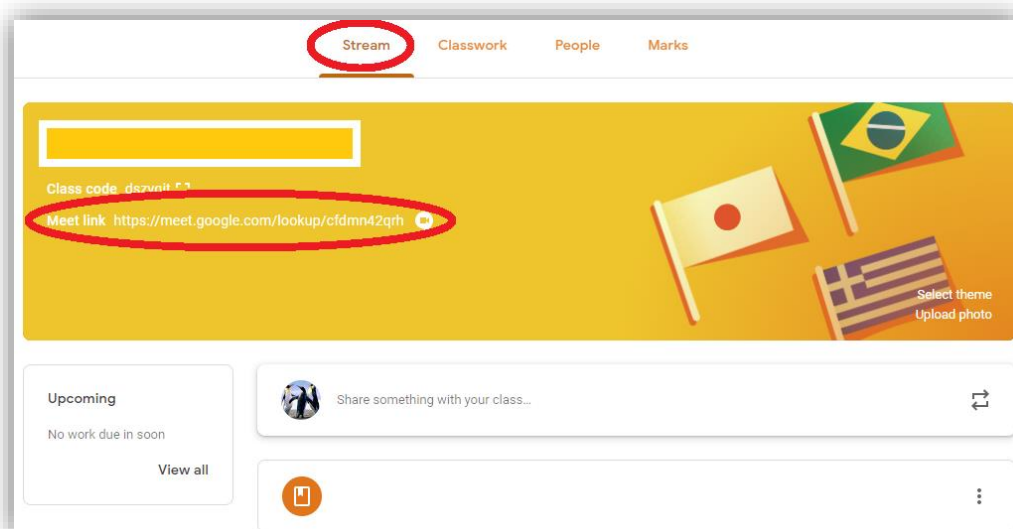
Stream Classwork People Marks

Class code dszvgit

Meet link https://meet.google.com/lookup/cfdmn42qrh

Select theme
Upload photo

Upcoming

No work due in soon

View all

Share something with your class...